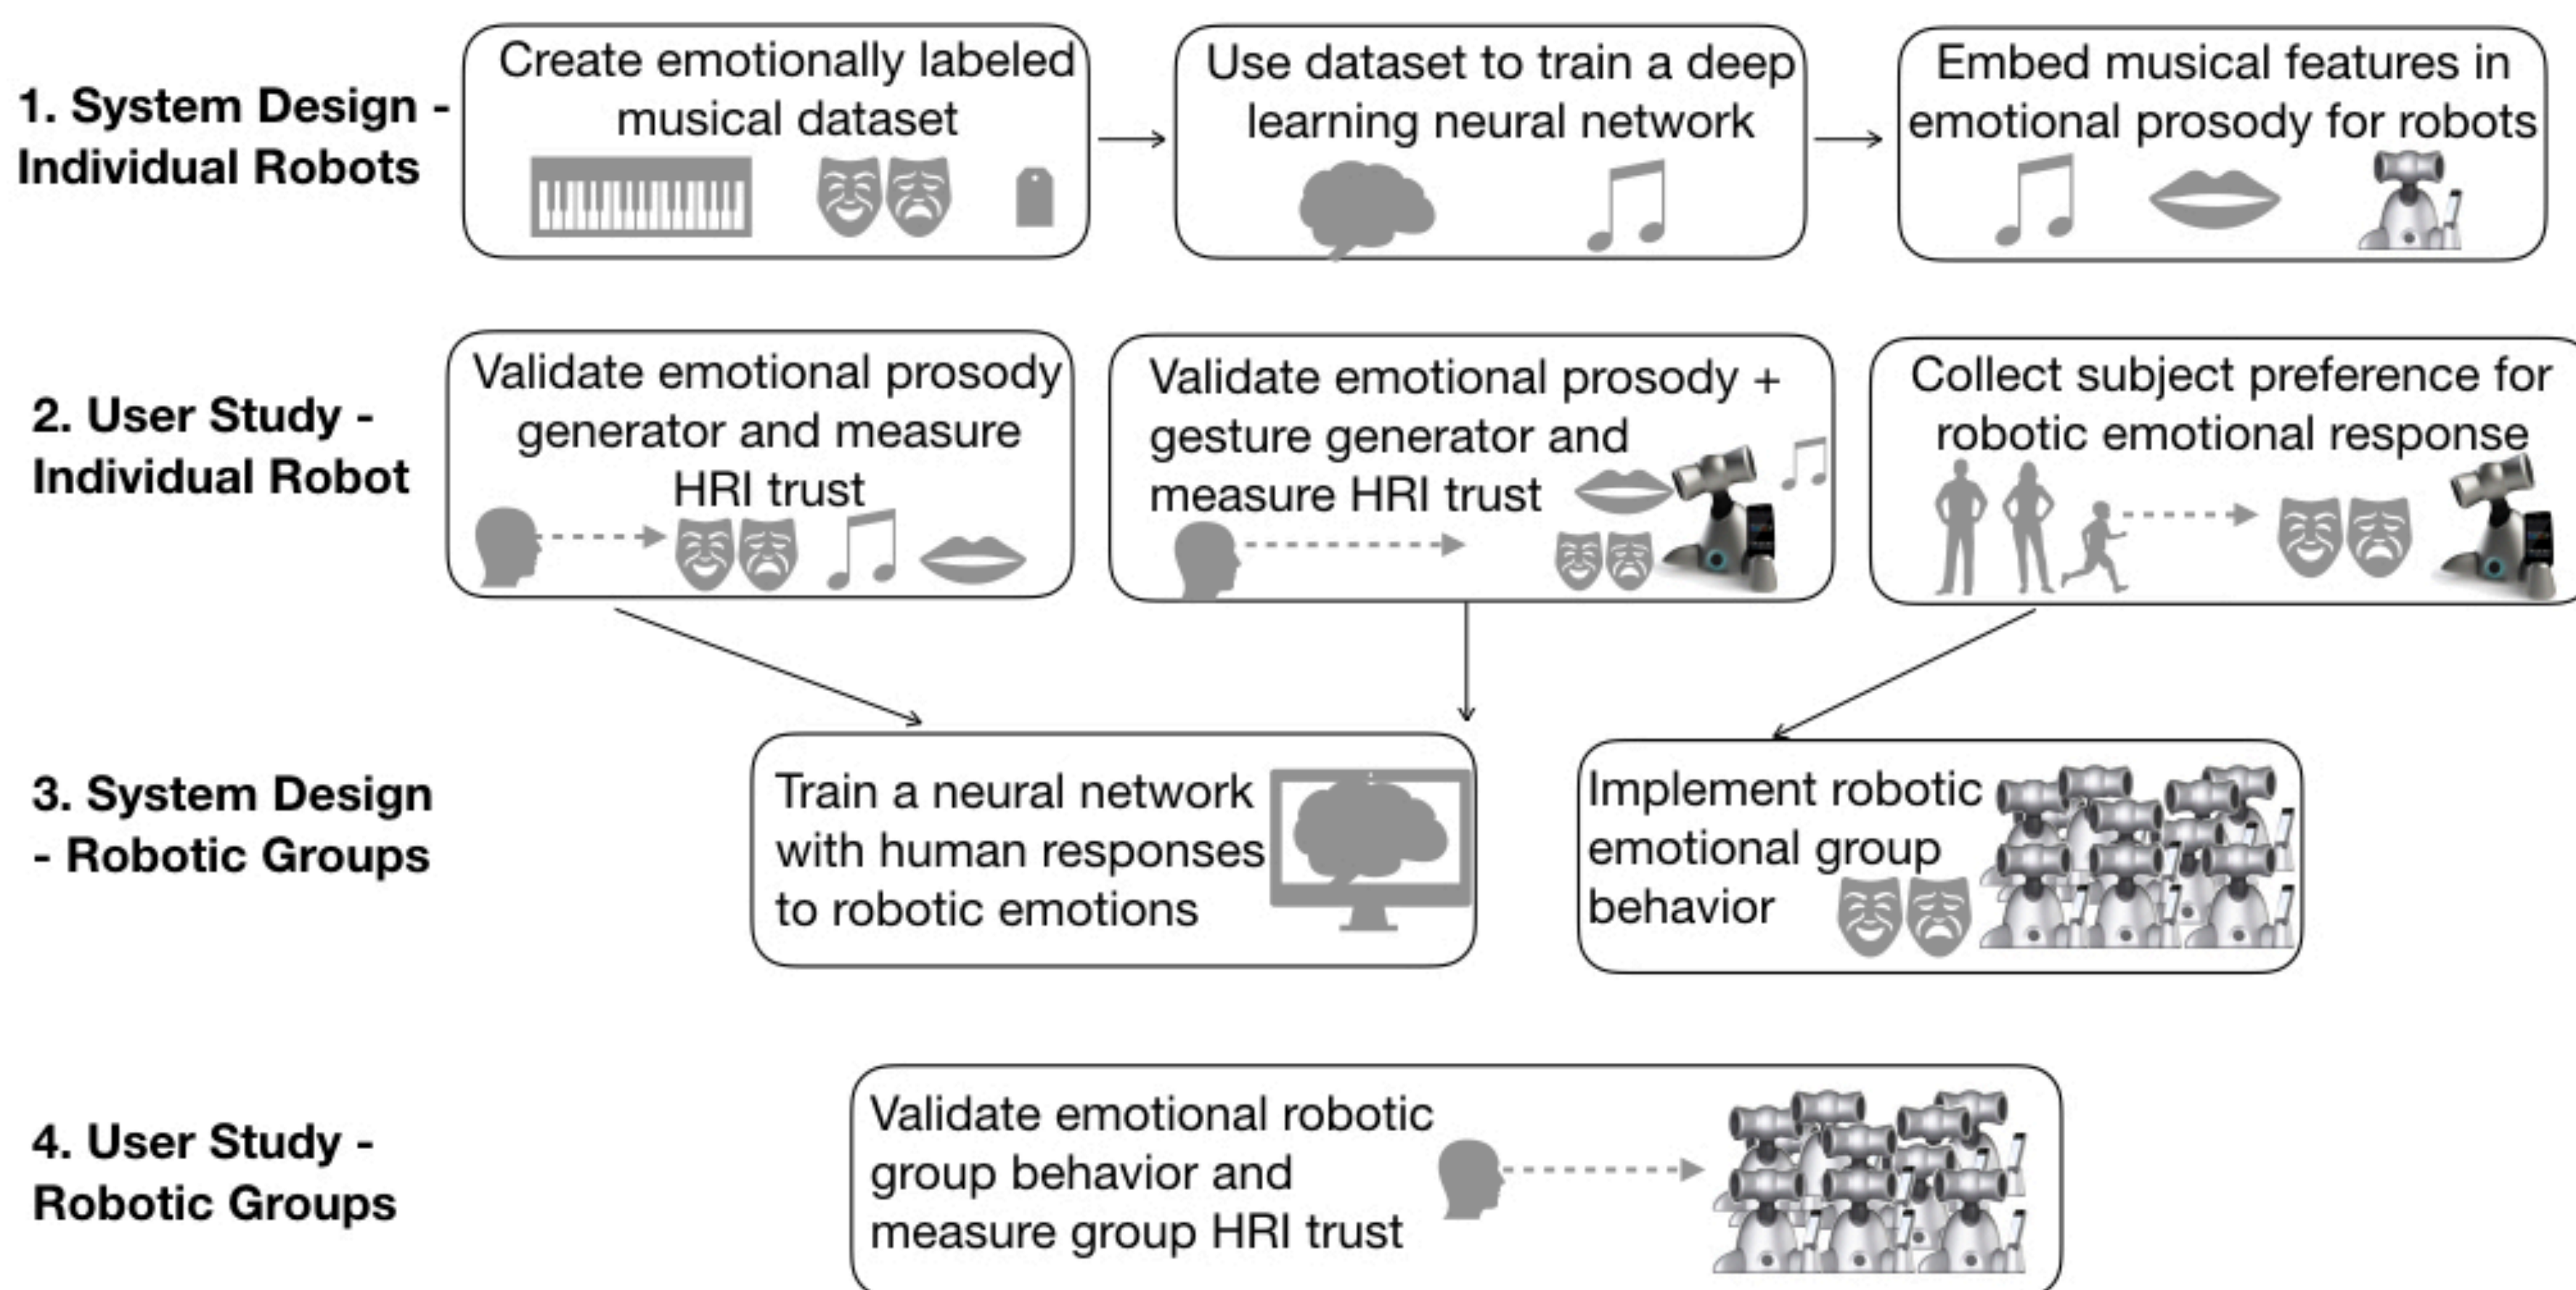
1. System Design - Individual Robots

Create emotionally labeled musical dataset

Use dataset to train a deep learning neural network

Embed musical features in emotional prosody for robots

2. User Study - Individual Robot

Validate emotional prosody generator and measure HRI trust

Validate emotional prosody + gesture generator and measure HRI trust

Collect subject preference for robotic emotional response

3. System Design - Robotic Groups

Train a neural network with human responses to robotic emotions

Implement robotic emotional group behavior

4. User Study - Robotic Groups

Validate emotional robotic group behavior and measure group HRI trust